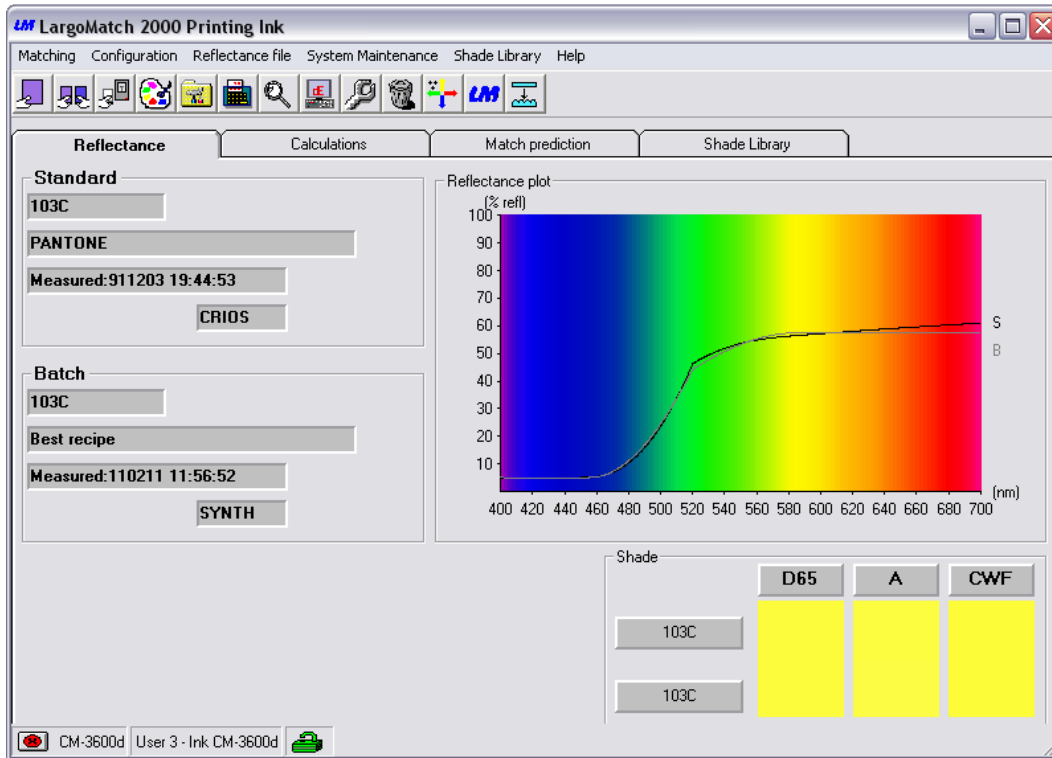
LM LargoMatch 2000 Printing Ink

Matching Configuration Reflectance file System Maintenance Shade Library Help

LM

Reflectance | Calculations | Match prediction | Shade Library

Standard
103C
PANTONE
Measured:911203 19:44:53
CRIOS

Batch
103C
Best recipe
Measured:110211 11:56:52
SYNTH

Reflectance plot
(% refl)
100
90
80
70
60
50
40
30
20
10
S
B
(nm)
400 420 440 460 480 500 520 540 560 580 600 620 640 660 680 700

Shade
D65 A CWF
103C
103C

CM-3600d User 3 - Ink CM-3600d